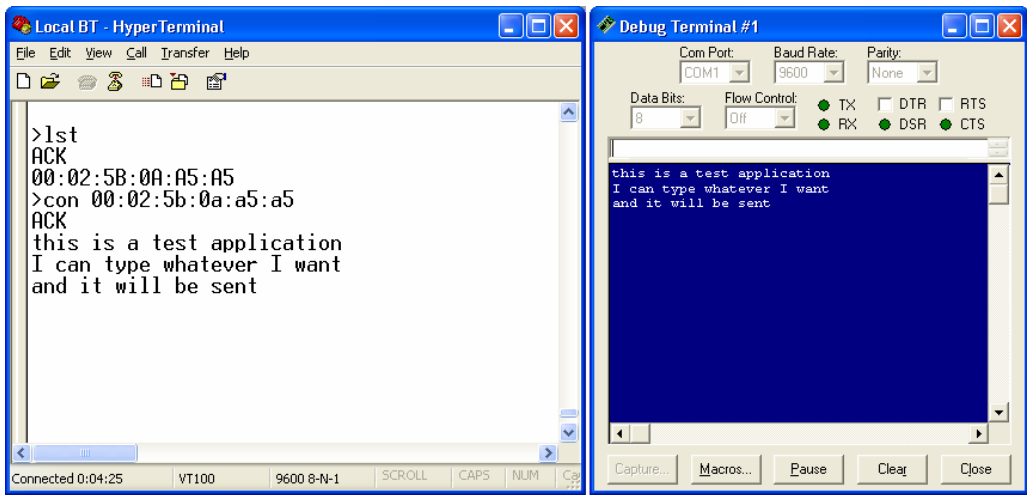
Local BT - HyperTerminal

File Edit View Call Transfer Help

>lst
ACK
00:02:5B:0A:A5:A5
>con 00:02:5b:0a:a5:a5
ACK
this is a test application
I can type whatever I want
and it will be sent

Connected 0:04:25 | VT100 | 9600 8-N-1 | SCROLL | CAPS | NUM | Ca

Debug Terminal #1

Com Port: COM1
Baud Rate: 9600
Parity: None
Data Bits: 8
Flow Control: Off
TX
RX
DTR
DSR
RTS
CTS

this is a test application
I can type whatever I want
and it will be sent

Capture... | Macros... | Pause | Clear | Close